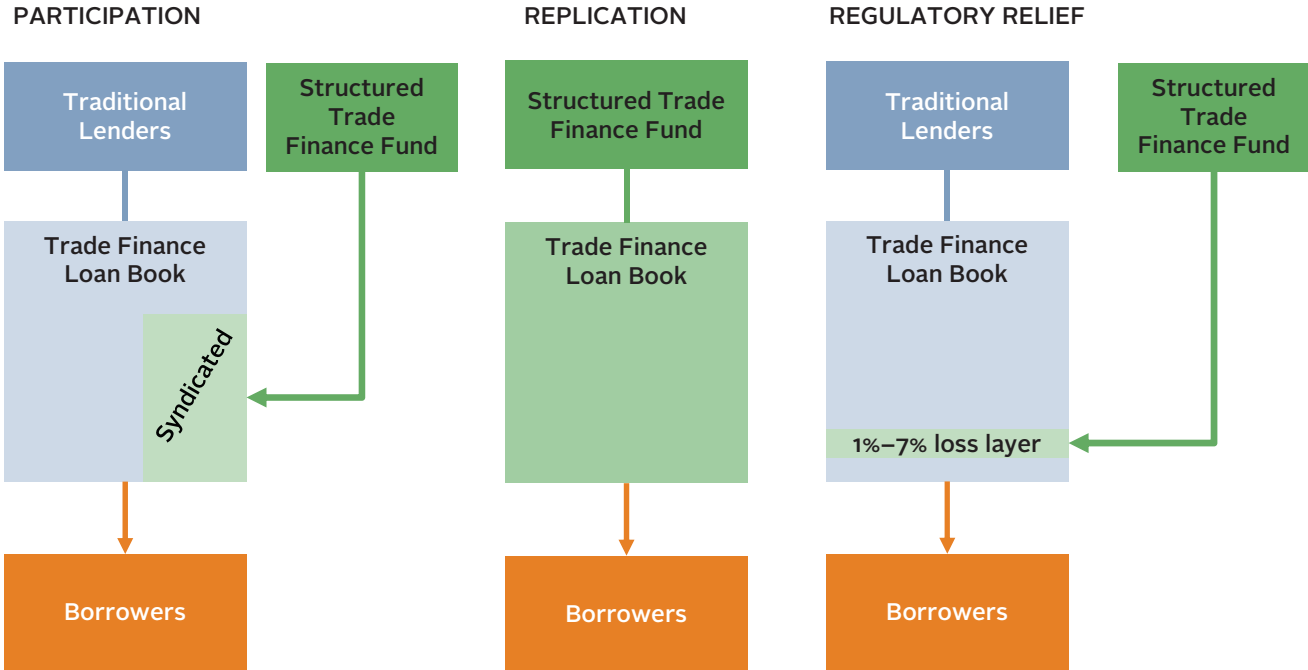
PARTICIPATION

Traditional Lenders

Structured Trade Finance Fund

Trade Finance Loan Book

Syndicated

Borrowers

REPLICATION

Structured Trade Finance Fund

Trade Finance Loan Book

Borrowers

REGULATORY RELIEF

Traditional Lenders

Structured Trade Finance Fund

Trade Finance Loan Book

1%–7% loss layer

Borrowers